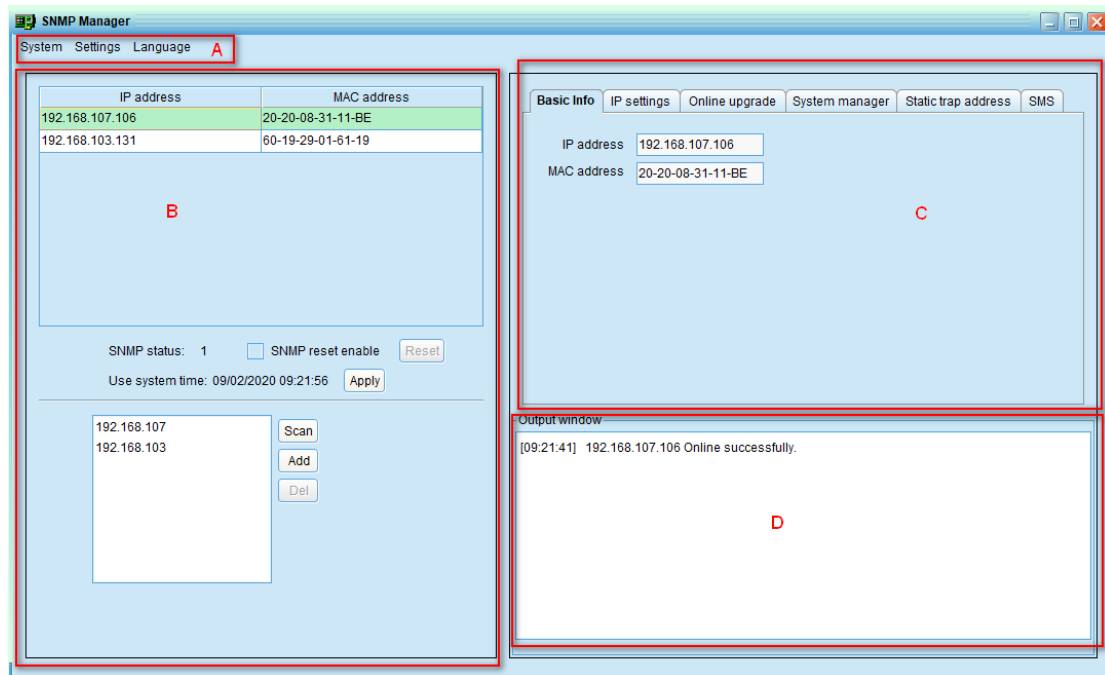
SNMP Manager

System Settings Language A

| IP address | MAC address |
|---|---|
| 192.168.107.106 | 20-20-08-31-11-BE |
| 192.168.103.131 | 60-19-29-01-61-19 |

B

SNMP status: 1 SNMP reset enable Reset

Use system time: 09/02/2020 09:21:56 Apply

192.168.107
192.168.103

Scan
Add
Del

Basic Info IP settings Online upgrade System manager Static trap address SMS

IP address 192.168.107.106
MAC address 20-20-08-31-11-BE

C

Output window

[09:21:41] 192.168.107.106 Online successfully.

D